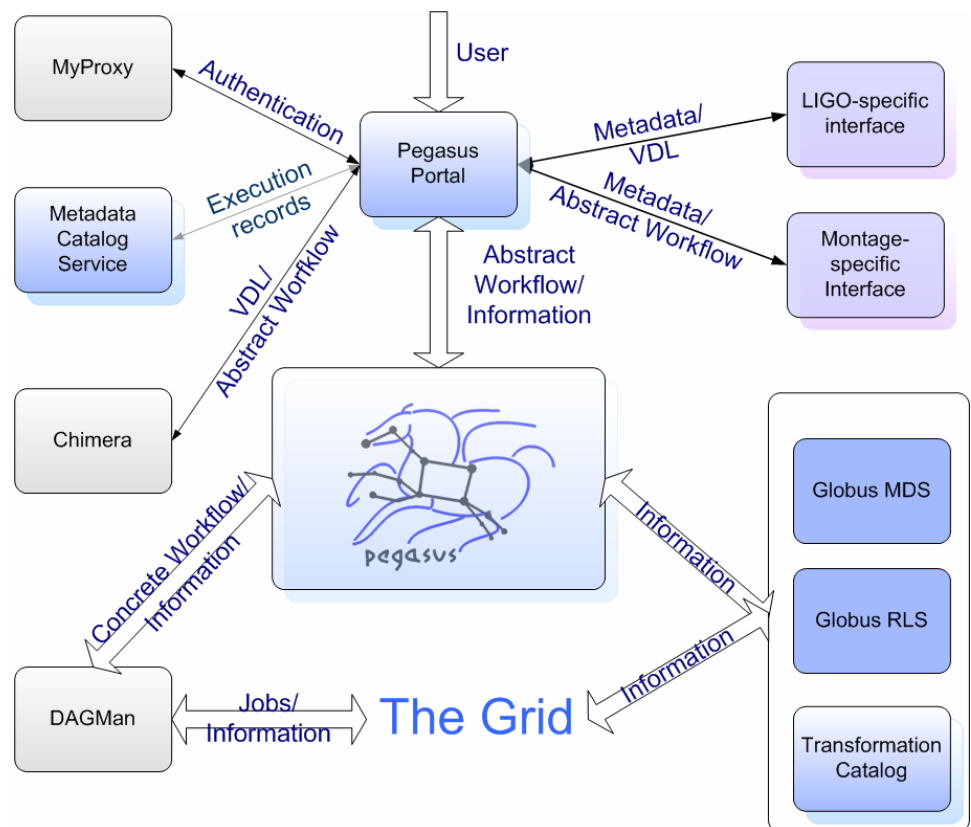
MyProxy

Authentication

User

Pegasus Portal

Metadata/ VDL

LIGO-specific interface

Execution records

Metadata Catalog Service

Metadata/ Abstract Workflow

Montage-specific Interface

VDL/ Abstract Workflow

Abstract Workflow/ Information

Chimera

pegasus

Globus MDS

Information

Concrete Workflow/ Information

Globus RLS

Information

DAGMan

Jobs/ Information

The Grid

Transformation Catalog